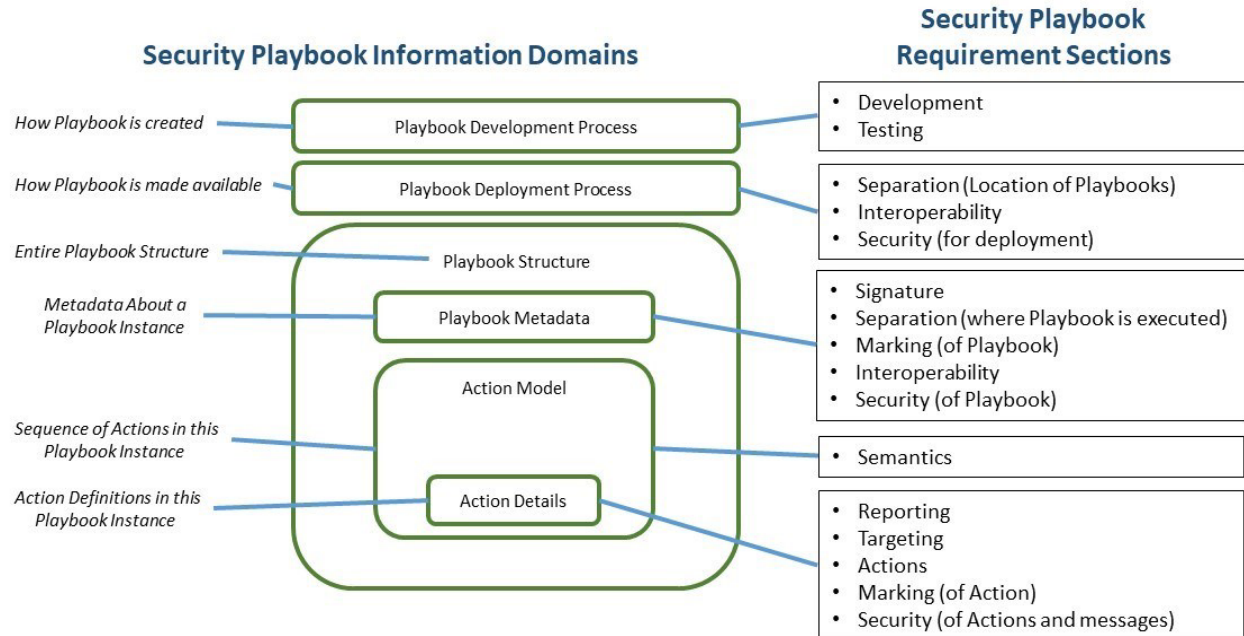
Security Playbook Information Domains

Security Playbook Requirement Sections

How Playbook is created

Playbook Development Process

• Development
• Testing

How Playbook is made available

Playbook Deployment Process

• Separation (Location of Playbooks)
• Interoperability
• Security (for deployment)

Entire Playbook Structure

Playbook Structure

Metadata About a Playbook Instance

Playbook Metadata

• Signature
• Separation (where Playbook is executed)
• Marking (of Playbook)
• Interoperability
• Security (of Playbook)

Action Model

Sequence of Actions in this Playbook Instance

• Semantics

Action Definitions in this Playbook Instance

Action Details

• Reporting
• Targeting
• Actions
• Marking (of Action)
• Security (of Actions and messages)